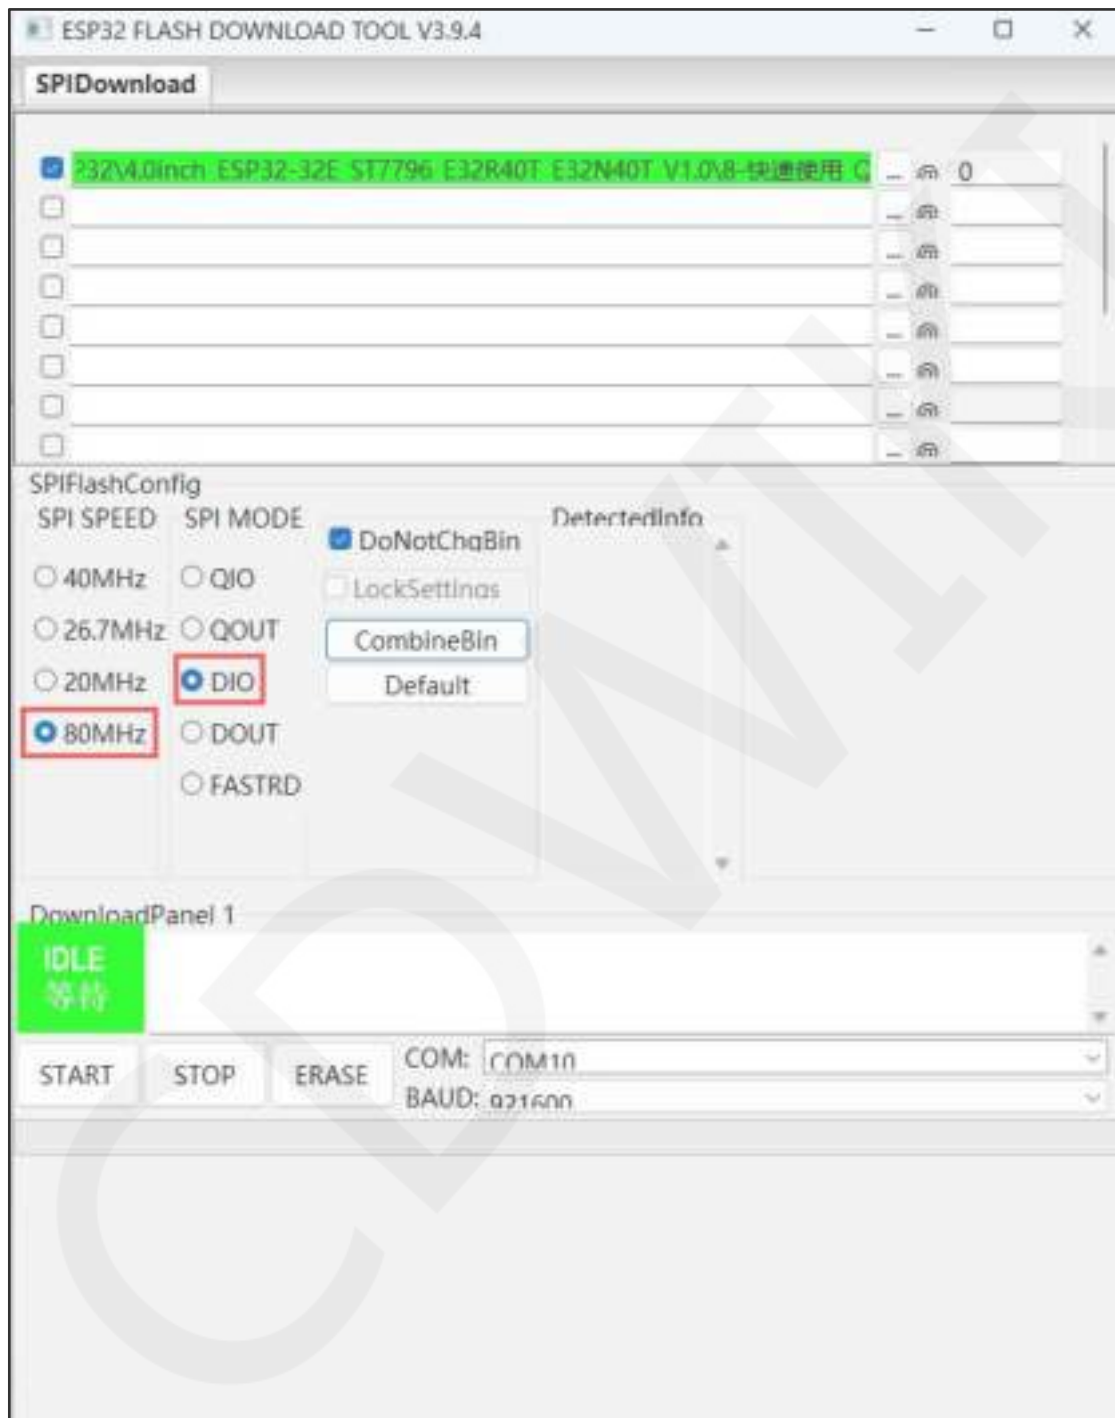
ESP32 FLASH DOWNLOAD TOOL V3.9.4

SPIDownload

?32\4.0inch_ESP32-32E_ST7796_E32R40T_E32N40T_V1.0\8-快速使用_C ... @ 0
... @
... @
... @
... @
... @
... @
... @

SPIFlashConfig
SPI SPEED
40MHz
26.7MHz
20MHz
80MHz

SPI MODE
QIO
QOUT
DIO
DOUT
FASTRD

DoNotChgBin
LockSettings
CombineBin
Default

DetectedInfo

DownloadPanel 1
IDLE
等待

START STOP ERASE
COM: COM10
BAUD: 921600

CDWIT